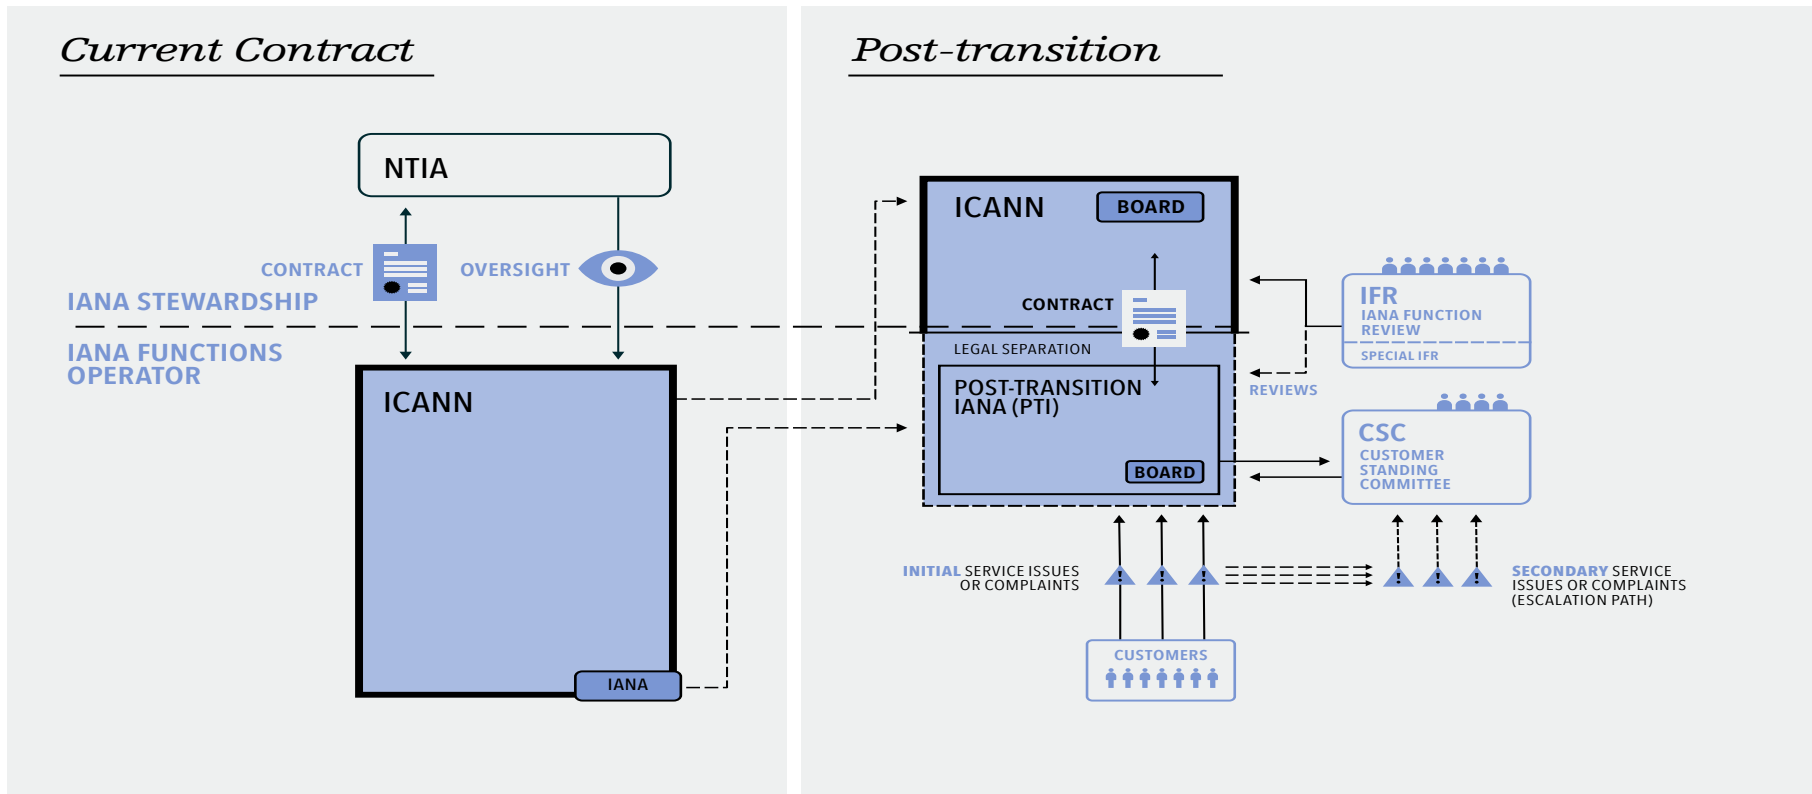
Current Contract

NTIA

CONTRACT

OVERSIGHT

IANA STEWARDSHIP

IANA FUNCTIONS OPERATOR

ICANN

IANA

Post-transition

ICANN

BOARD

CONTRACT

LEGAL SEPARATION

POST-TRANSITION IANA (PTI)

BOARD

IFR
IANA FUNCTION REVIEW

SPECIAL IFR

REVIEWS

CSC
CUSTOMER STANDING COMMITTEE

INITIAL SERVICE ISSUES OR COMPLAINTS

SECONDARY SERVICE ISSUES OR COMPLAINTS (ESCALATION PATH)

CUSTOMERS